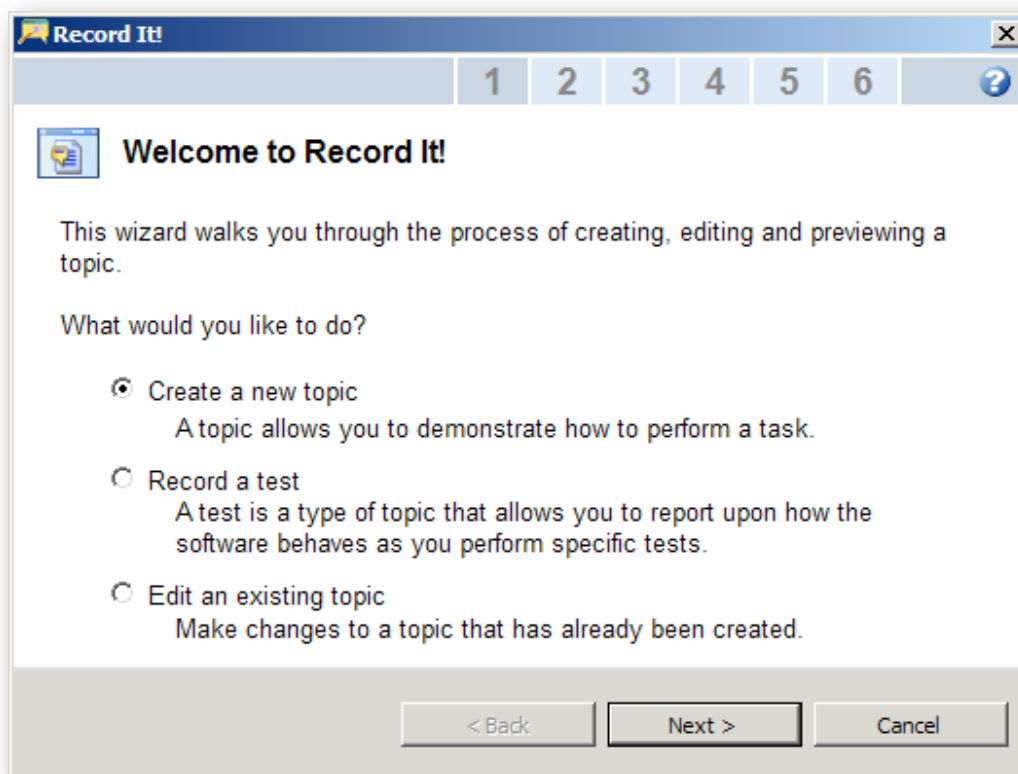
Record It!

1 2 3 4 5 6

Welcome to Record It!

This wizard walks you through the process of creating, editing and previewing a topic.

What would you like to do?

Create a new topic
A topic allows you to demonstrate how to perform a task.

Record a test
A test is a type of topic that allows you to report upon how the software behaves as you perform specific tests.

Edit an existing topic
Make changes to a topic that has already been created.

< Back | Next > | Cancel